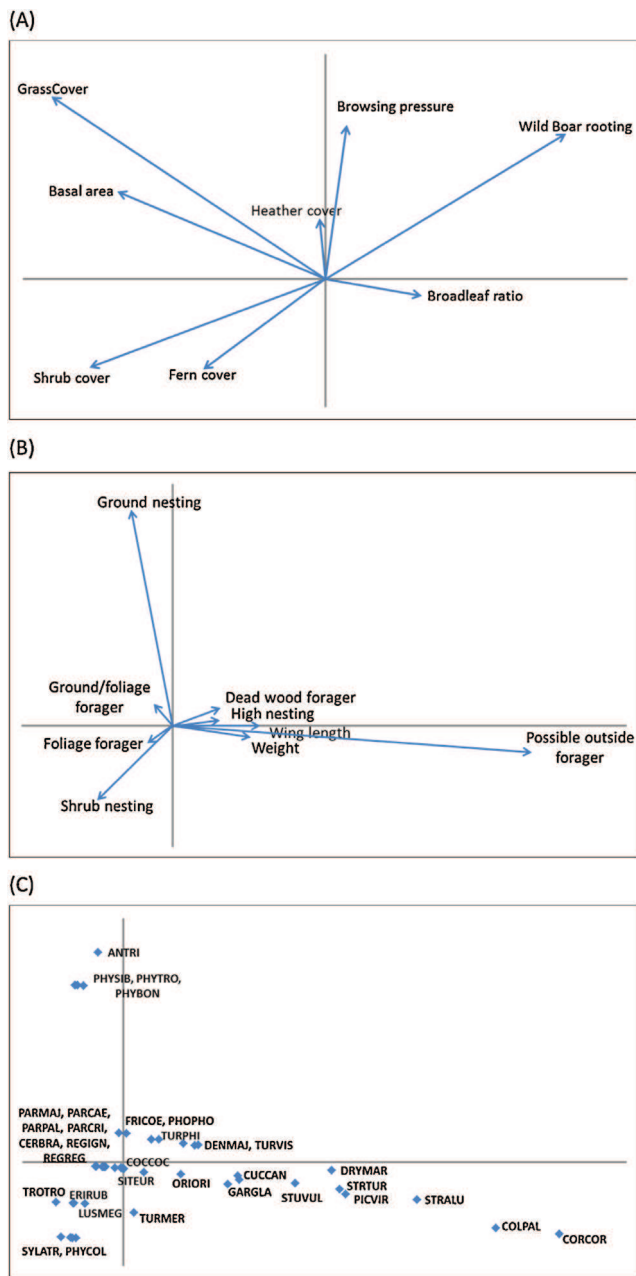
(A)

GrassCover

Browsing pressure

Wild Boar rooting

Basal area

Heather cover

Broadleaf ratio

Shrub cover

Fern cover

(B)

Ground nesting

Ground/foliage forager

Dead wood forager

High nesting

Wing length

Weight

Possible outside forager

Foliage forager

Shrub nesting

(C)

ANTRI

PHYSIB, PHYTRO, PHYBON

PARMAJ, PARCAE, PARPAL, PARCRI, CERBRA, REGIGN, REGREG

FRICOE, PHOPHO

TURPHI

DENMAJ, TURVIS

COCCOC

SITEUR

ORIORI

CUCCAN

GARGLA

STUVUL

DRYMAR

STRTUR

PICVIR

STRALU

TROTRO

ERIRUB

LUSMEG

TURMER

COLPAL

CORCOR

SYLATR, PHYCOL